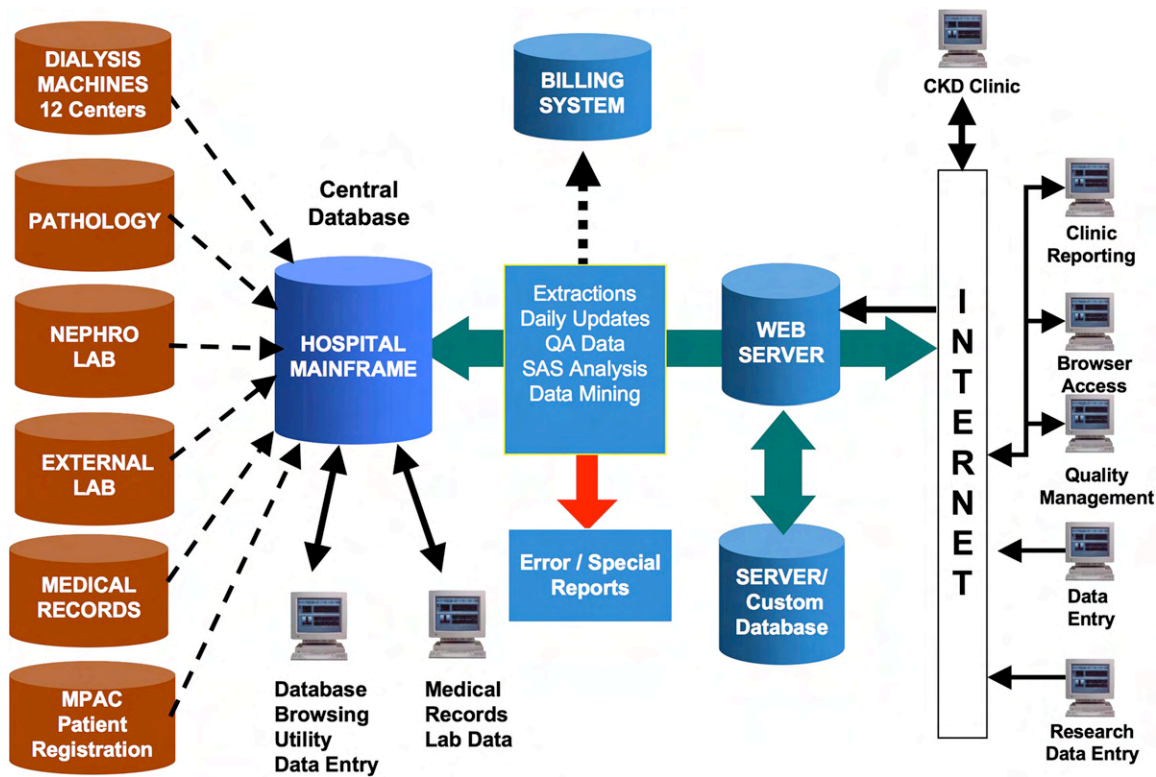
DIALYSIS MACHINES 12 Centers

PATHOLOGY

NEPHRO LAB

EXTERNAL LAB

MEDICAL RECORDS

MPAC Patient Registration

Central Database

HOSPITAL MAINFRAME

BILLING SYSTEM

Extractions
Daily Updates
QA Data
SAS Analysis
Data Mining

Error / Special Reports

WEB SERVER

SERVER/ Custom Database

Database Browsing Utility Data Entry

Medical Records Lab Data

CKD Clinic

INTERNET

Clinic Reporting

Browser Access

Quality Management

Data Entry

Research Data Entry